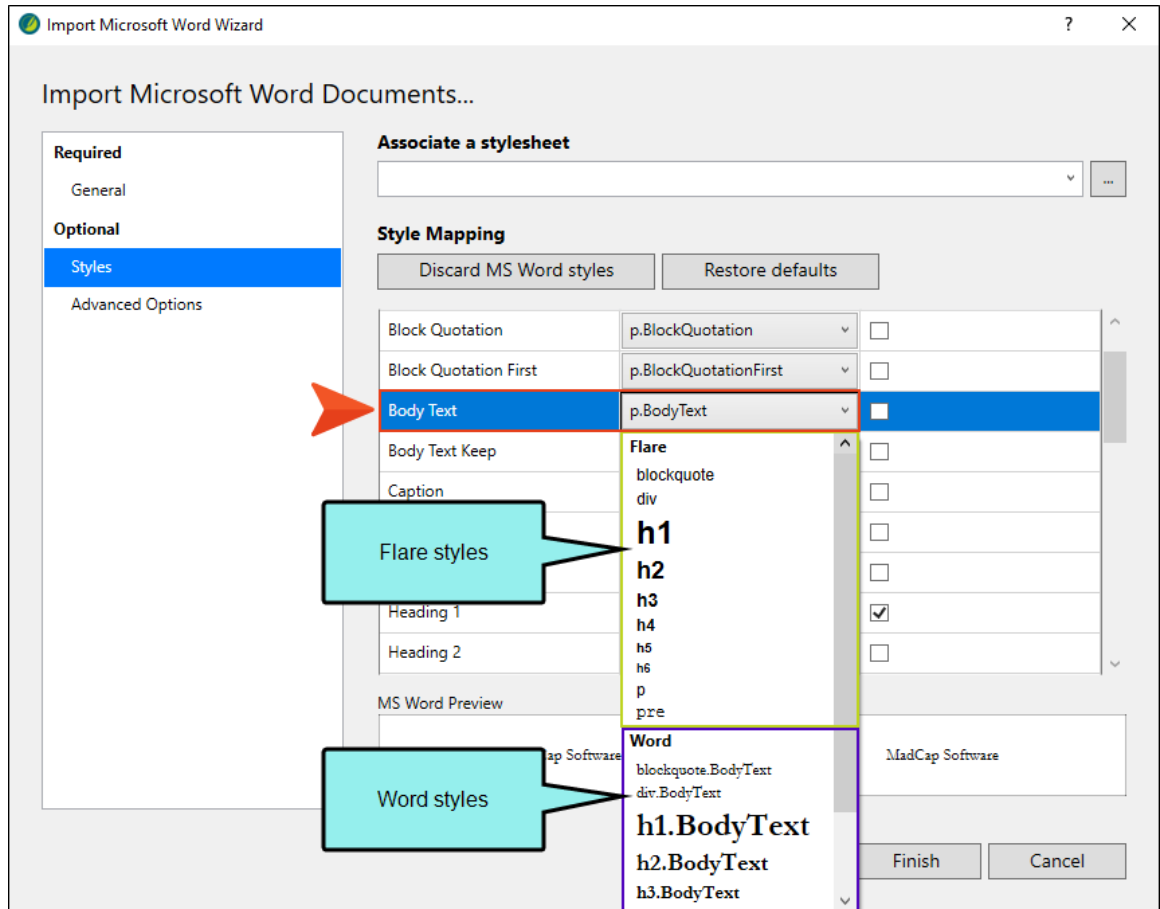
Import Microsoft Word Wizard

?

Import Microsoft Word Documents...

Required

General

Optional

Styles

Advanced Options

Associate a stylesheet

...

Style Mapping

Discard MS Word styles

Restore defaults

| | | |
|---|---|---|
| Block Quotation | p.BlockQuotation | ☐ |
| Block Quotation First | p.BlockQuotationFirst | ☐ |
| Body Text | p.BodyText | ☐ |
| Body Text Keep | | ☐ |
| Caption | | ☐ |
| | | ☐ |
| | | ☐ |
| Heading 1 | | ☑ |
| Heading 2 | | ☐ |

Flare

blockquote

div

h1

h2

h3

h4

h5

h6

p

pre

Word

blockquote.BodyText

div.BodyText

h1.BodyText

h2.BodyText

h3.BodyText

Flare styles

Word styles

MS Word Preview

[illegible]ap Software

MadCap Software

Finish

Cancel